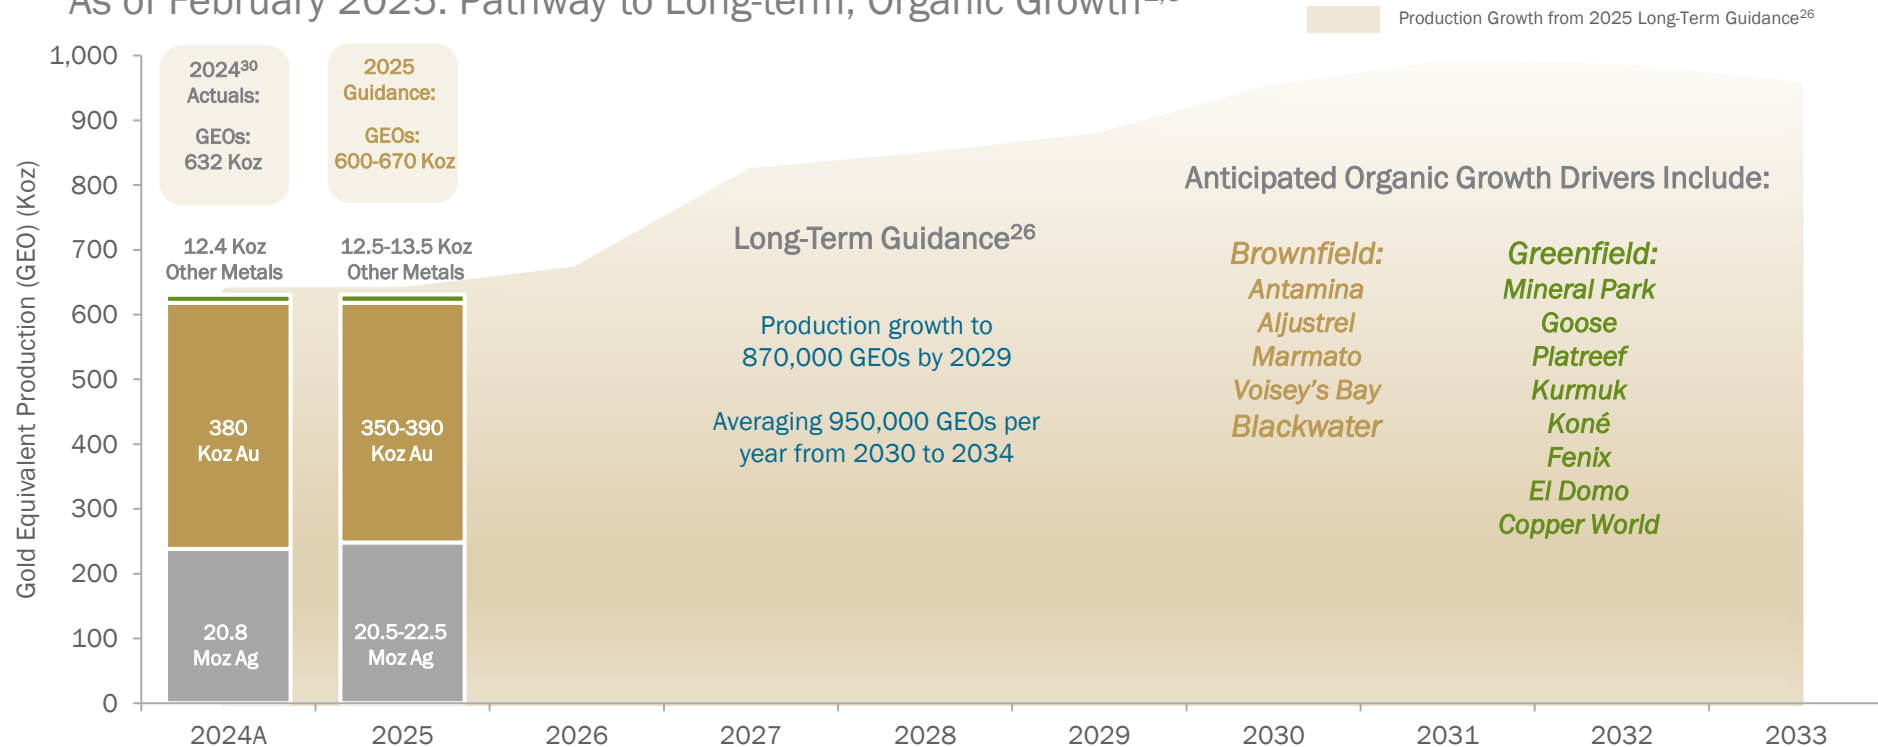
As of February 2025: Pathway to Long-term, Organic Growth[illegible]

Production Growth from 2025 Long-Term Guidance$^{26}$

Gold Equivalent Production (GEO) (Koz)

1,000
900
800
700
600
500
400
300
200
100
0

2024$^{30}$ Actuals:

GEOs: 632 Koz

2025 Guidance:

GEOs: 600-670 Koz

12.4 Koz Other Metals

12.5-13.5 Koz Other Metals

380 Koz Au

350-390 Koz Au

20.8 Moz Ag

20.5-22.5 Moz Ag

Long-Term Guidance$^{26}$

Production growth to 870,000 GEOs by 2029

Averaging 950,000 GEOs per year from 2030 to 2034

Anticipated Organic Growth Drivers Include:

Brownfield:
Antamina
Aljustrel
Marmato
Voisey's Bay
Blackwater

Greenfield:
Mineral Park
Goose
Platreef
Kurmuk
Koné
Fenix
El Domo
Copper World

2024A 2025 2026 2027 2028 2029 2030 2031 2032 2033